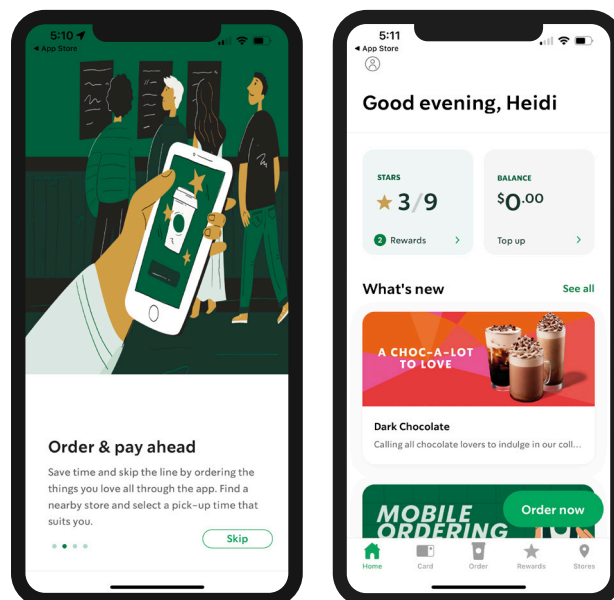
5:10
◂ App Store

Order & pay ahead

Save time and skip the line by ordering the things you love all through the app. Find a nearby store and select a pick-up time that suits you.

Skip

5:11
◂ App Store

Good evening, Heidi

STARS
3/9
2 Rewards

BALANCE
$0.00
Top up

What's new
See all

A CHOC-A-LOT TO LOVE

Dark Chocolate
Calling all chocolate lovers to indulge in our coll...

MOBILE ORDERING

Order now

Home
Card
Order
Rewards
Stores